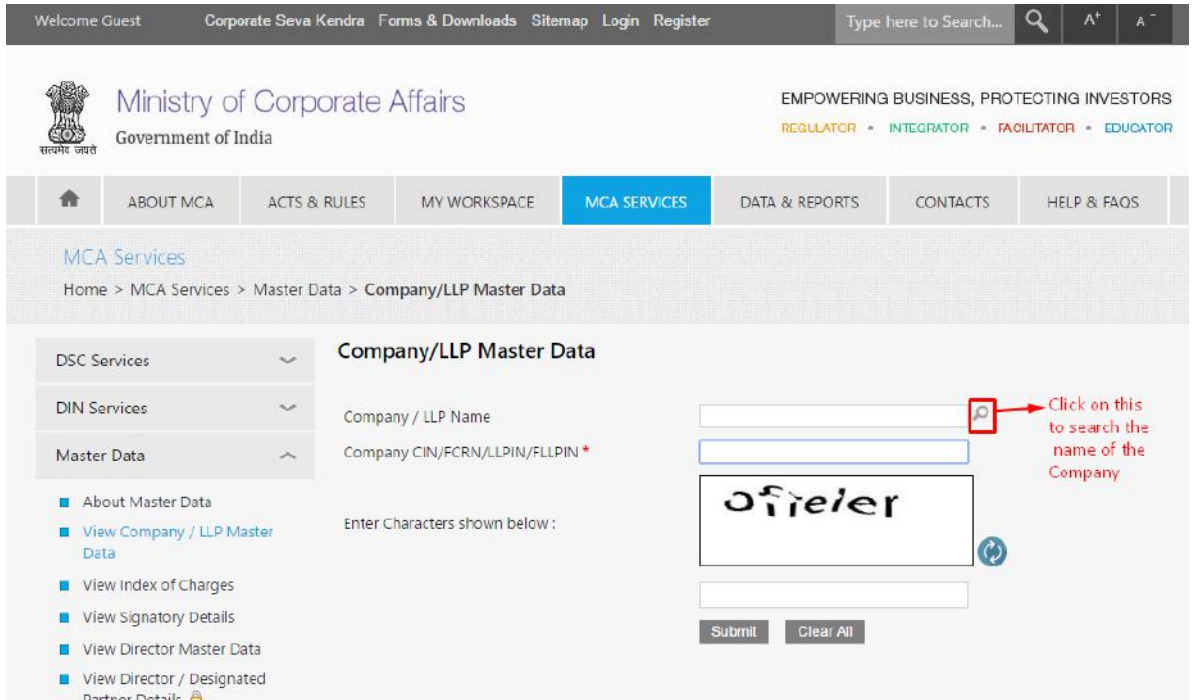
Welcome Guest Corporate Seva Kendra Forms & Downloads Sitemap Login Register Type here to Search... A+ A-

सत्यमेव जयते

Ministry of Corporate Affairs
Government of India

EMPOWERING BUSINESS, PROTECTING INVESTORS
REGULATOR • INTEGRATOR • FACILITATOR • EDUCATOR

ABOUT MCA ACTS & RULES MY WORKSPACE MCA SERVICES DATA & REPORTS CONTACTS HELP & FAQS

MCA Services
Home > MCA Services > Master Data > Company/LLP Master Data

DSC Services
DIN Services
Master Data
About Master Data
View Company / LLP Master Data
View Index of Charges
View Signatory Details
View Director Master Data
View Director / Designated Partner Details

Company/LLP Master Data

Company / LLP Name
Company CIN/FCRN/LLPIN/FLLPIN *
Enter Characters shown below :
ofiefer

Click on this to search the name of the Company

Submit Clear All